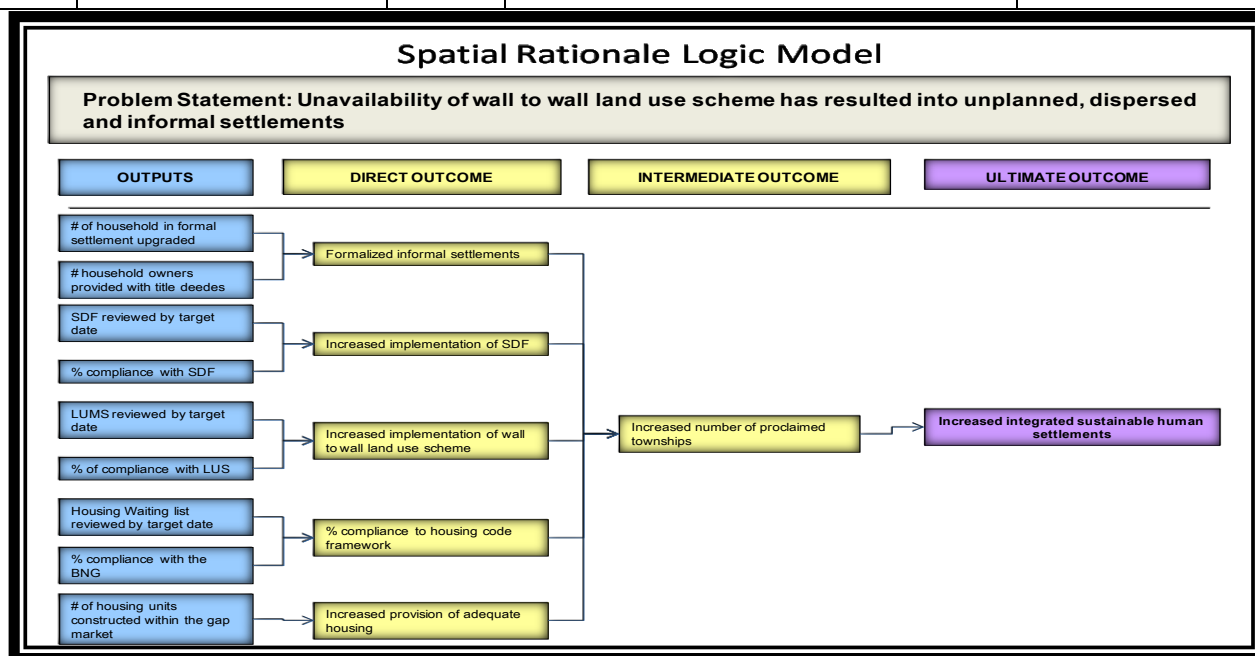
Spatial Rationale Logic Model

Problem Statement: Unavailability of wall to wall land use scheme has resulted into unplanned, dispersed and informal settlements

OUTPUTS

DIRECT OUTCOME

INTERMEDIATE OUTCOME

ULTIMATE OUTCOME

# of household in formal settlement upgraded

# household owners provided with title deedes

Formalized informal settlements

SDF reviewed by target date

% compliance with SDF

Increased implementation of SDF

LUMS reviewed by target date

% of compliance with LUS

Increased implementation of wall to wall land use scheme

Increased number of proclaimed townships

Increased integrated sustainable human settlements

Housing Waiting list reviewed by target date

% compliance with the BNG

% compliance to housing code framework

# of housing units constructed within the gap market

Increased provision of adequate housing